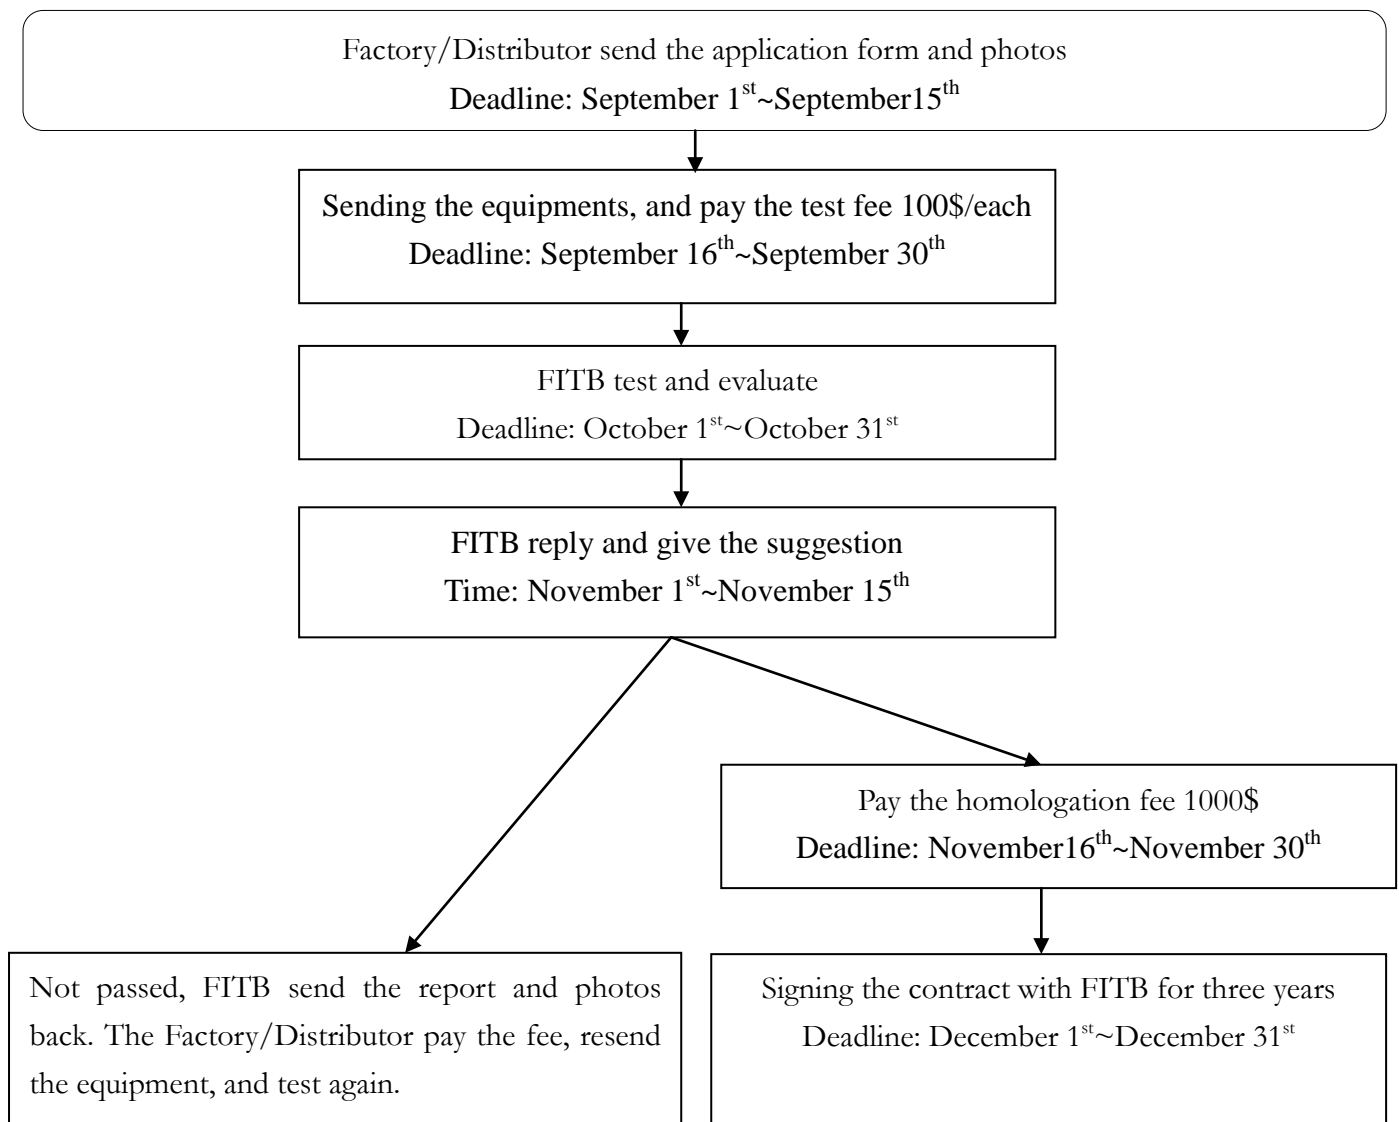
Factory/Distributor send the application form and photos
Deadline: September $1^{st}$~September$15^{th}$

Sending the equipments, and pay the test fee 100$/each
Deadline: September $16^{th}$~September $30^{th}$

FITB test and evaluate
Deadline: October $1^{st}$~October $31^{st}$

FITB reply and give the suggestion
Time: November $1^{st}$~November $15^{th}$

Pay the homologation fee 1000$
Deadline: November$16^{th}$~November $30^{th}$

Not passed, FITB send the report and photos back. The Factory/Distributor pay the fee, resend the equipment, and test again.

Signing the contract with FITB for three years
Deadline: December $1^{st}$~December $31^{st}$